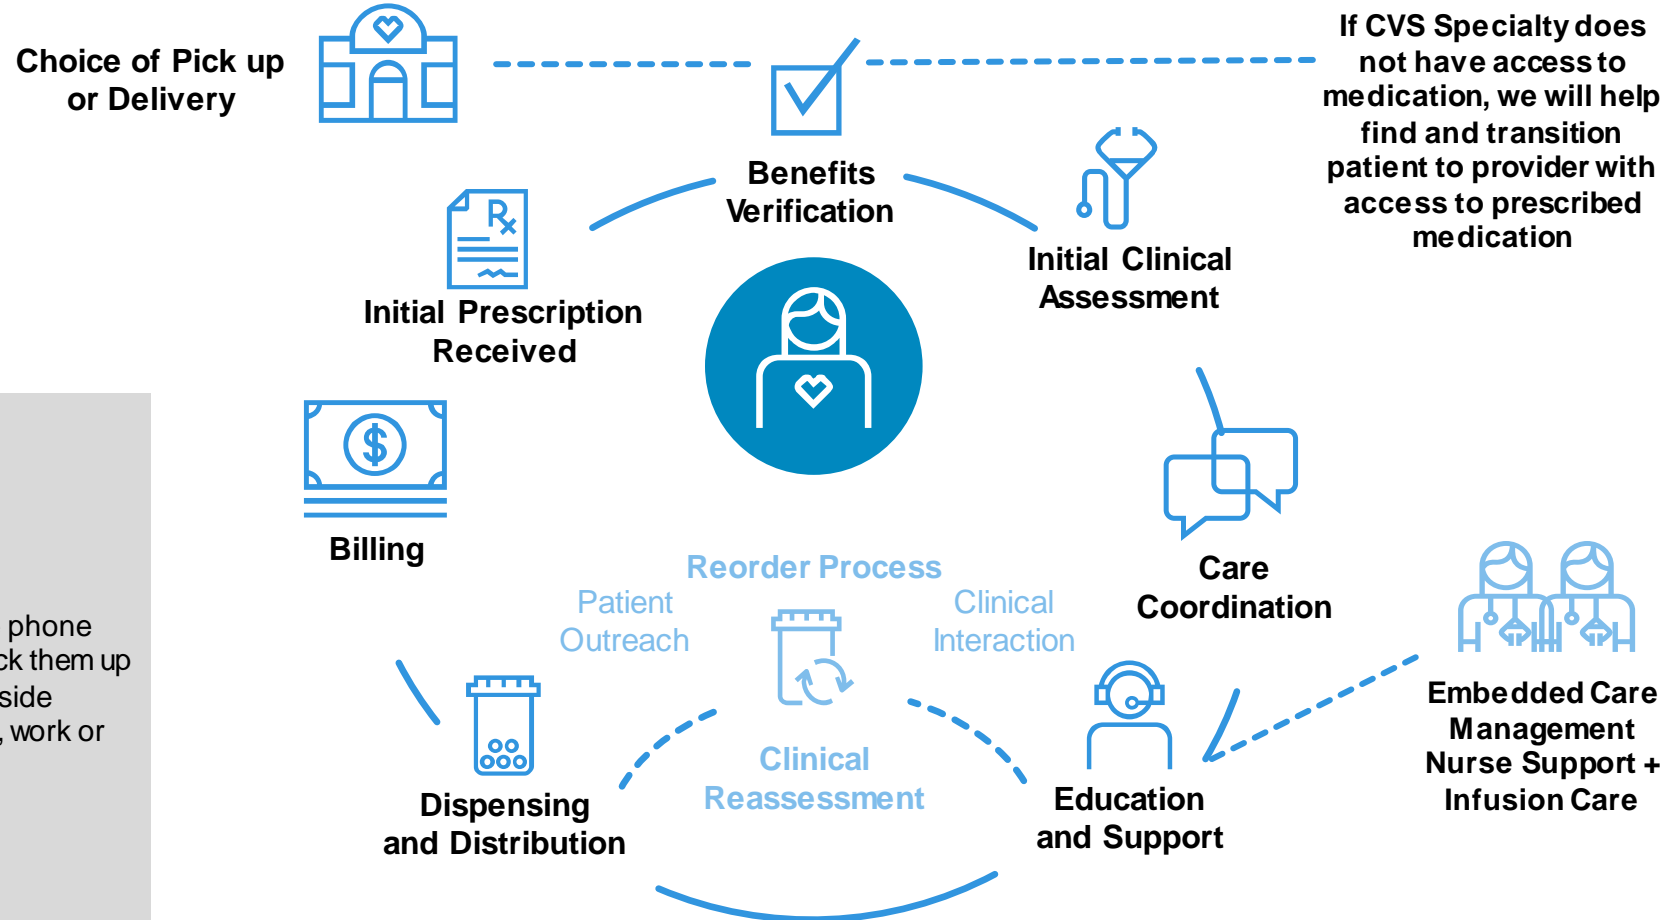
Choice of Pick up or Delivery

Benefits Verification

If CVS Specialty does not have access to medication, we will help find and transition patient to provider with access to prescribed medication

Initial Prescription Received

Initial Clinical Assessment

Billing

Care Coordination

Reorder Process

Patient Outreach

Clinical Interaction

Clinical Reassessment

phone
ck them up
side
, work or

Dispensing and Distribution

Education and Support

Embedded Care Management Nurse Support + Infusion Care